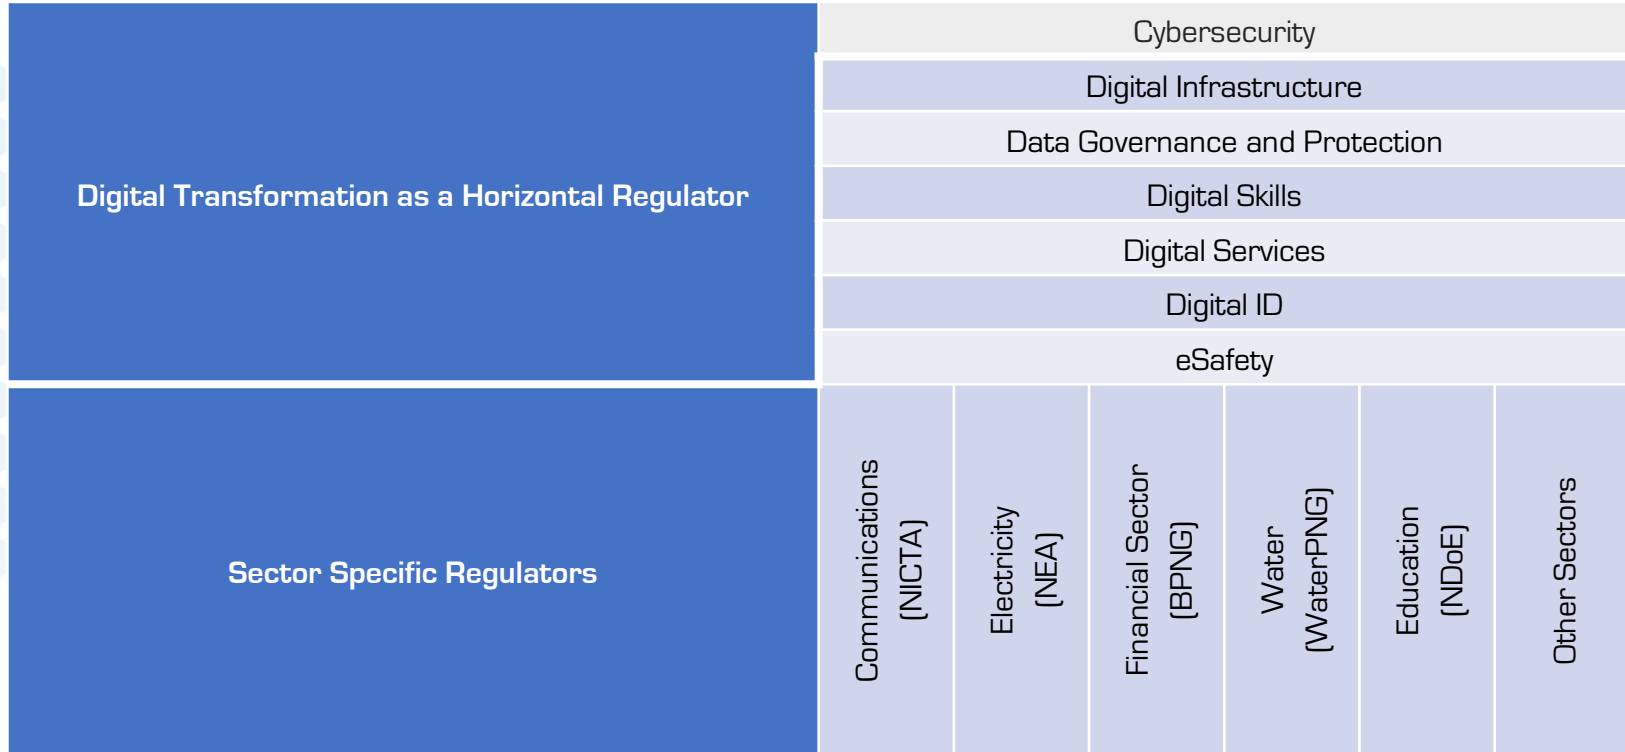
Digital Transformation as a Horizontal Regulator

Cybersecurity

Digital Infrastructure

Data Governance and Protection

Digital Skills

Digital Services

Digital ID

eSafety

Sector Specific Regulators

Communications (NICTA)

Electricity (NEA)

Financial Sector (BPNG)

Water (WaterPNG)

Education (NDoE)

Other Sectors